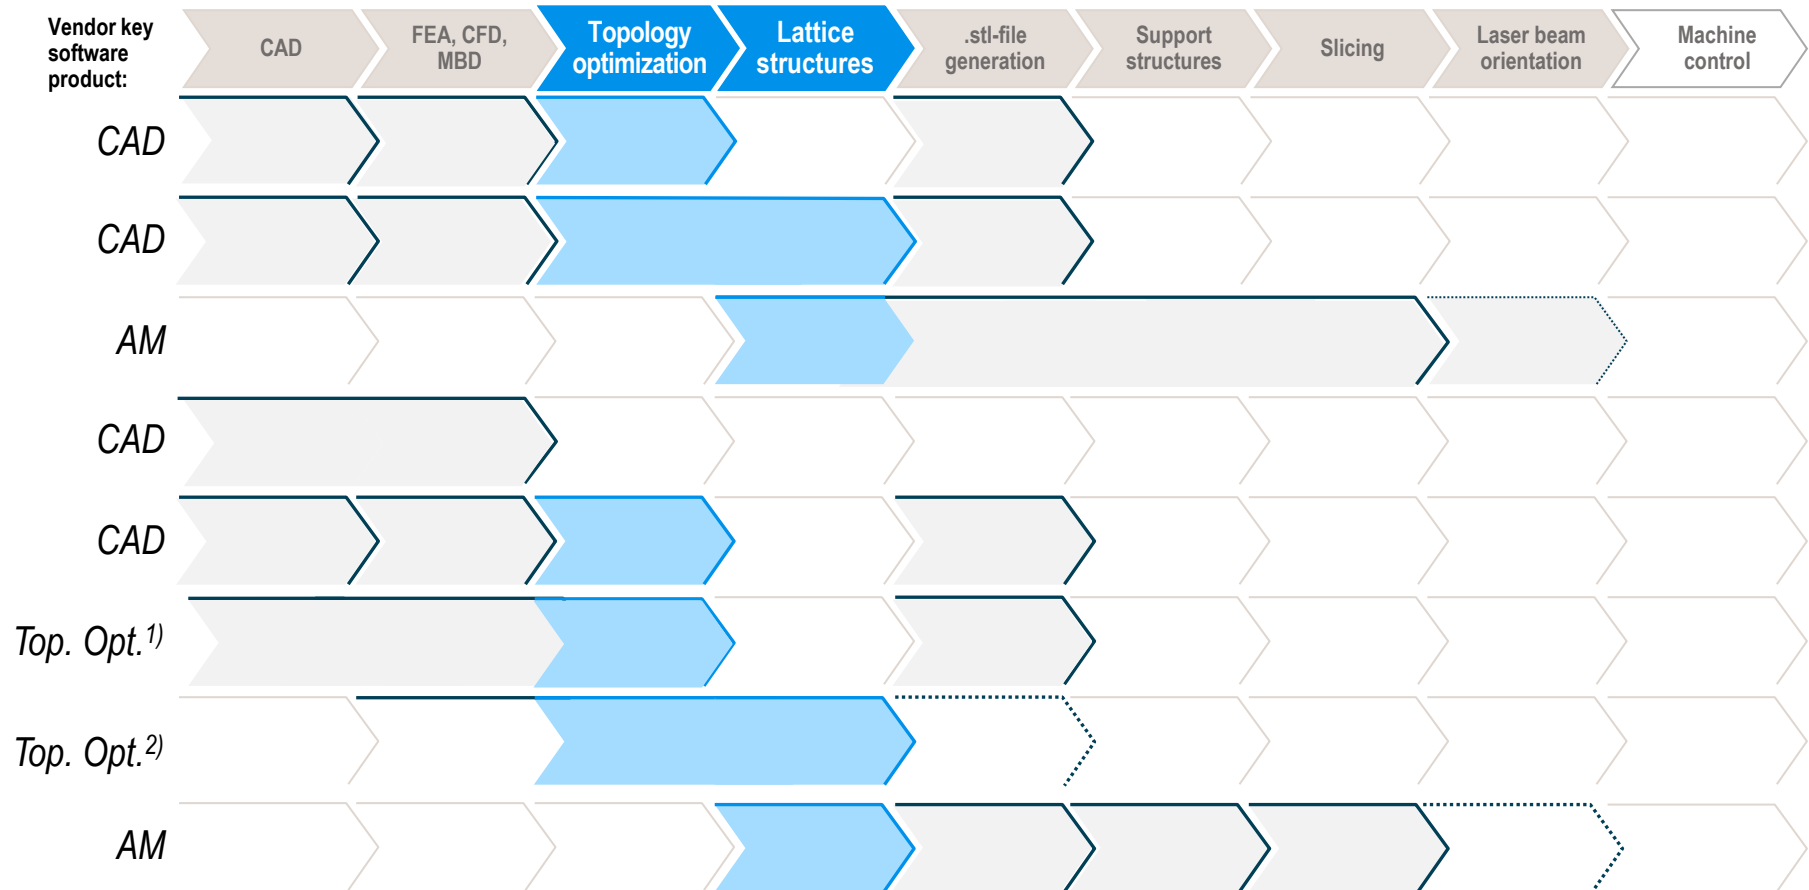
| Vendor key software product: | CAD | FEA, CFD, MBD | Topology optimization | Lattice structures | .stl-file generation | Support structures | Slicing | Laser beam orientation | Machine control |
|---|---|---|---|---|---|---|---|---|---|
| CAD | | | | | | | | | |
| CAD | | | | | | | | | |
| AM | | | | | | | | | |
| CAD | | | | | | | | | |
| CAD | | | | | | | | | |
| Top. Opt.$^{1)}$ | | | | | | | | | |
| Top. Opt.$^{2)}$ | | | | | | | | | |
| AM | | | | | | | | | |